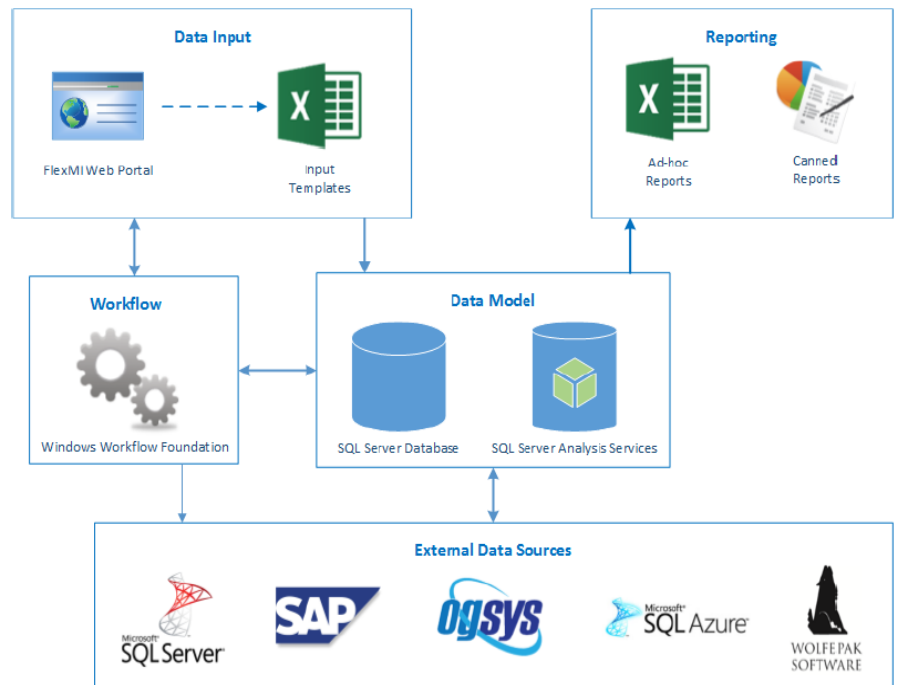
Data Input

FlexMI Web Portal

X

Input Templates

Reporting

X

Ad-hoc Reports

Canned Reports

Workflow

Windows Workflow Foundation

Data Model

SQL Server Database

SQL Server Analysis Services

External Data Sources

Microsoft SQL Server

SAP

Ogsys

Microsoft SQL Azure

WOLFEPAK SOFTWARE